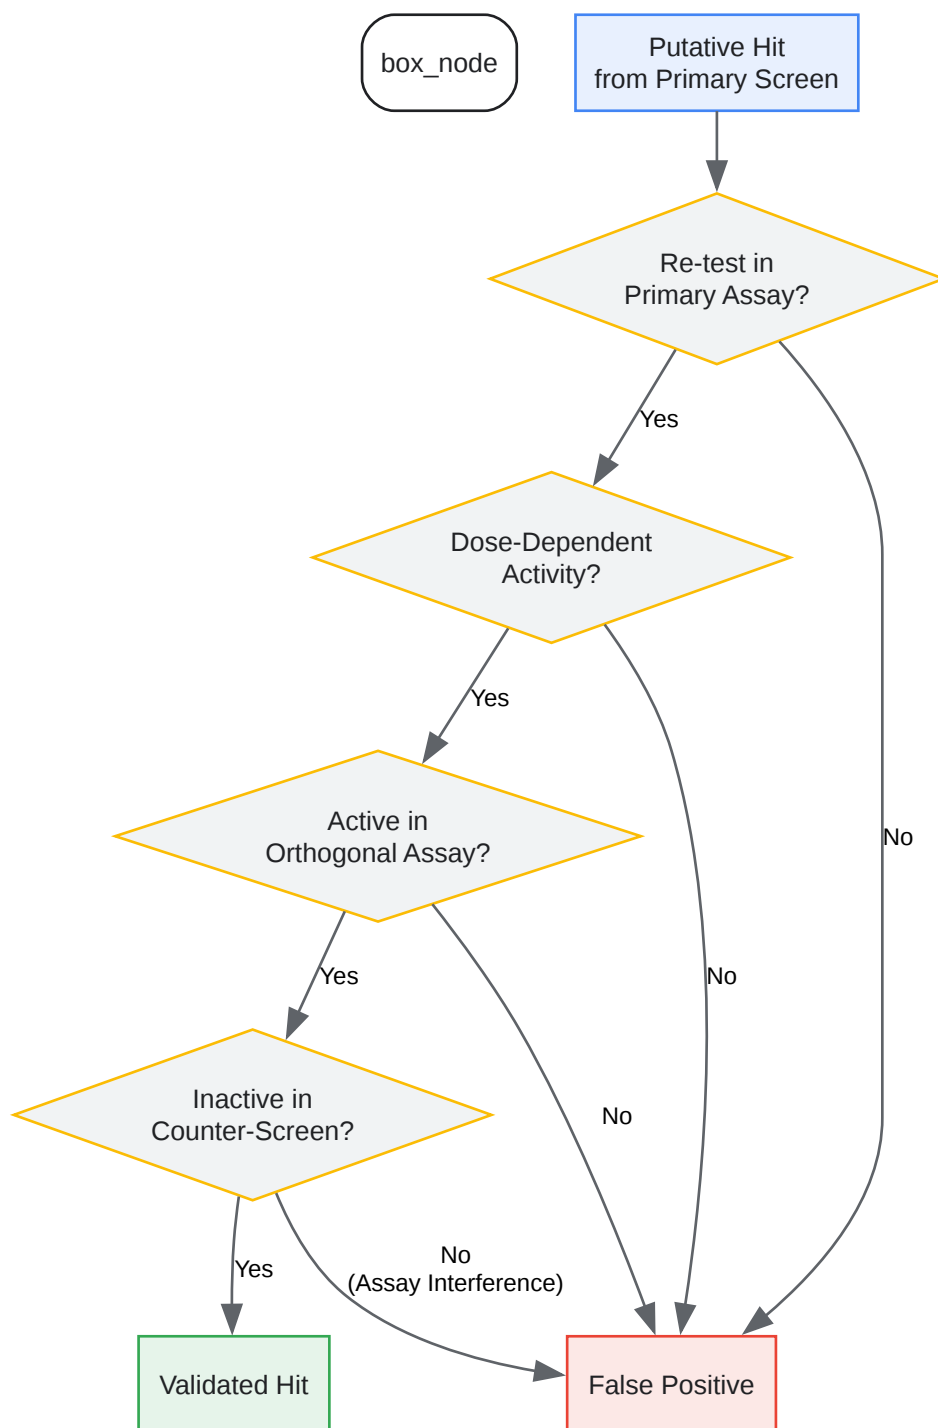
box_node

Putative Hit from Primary Screen

Re-test in Primary Assay?

Yes

Dose-Dependent Activity?

Yes

Active in Orthogonal Assay?

No

Yes

No

Inactive in Counter-Screen?

No

Yes

No (Assay Interference)

Validated Hit

False Positive